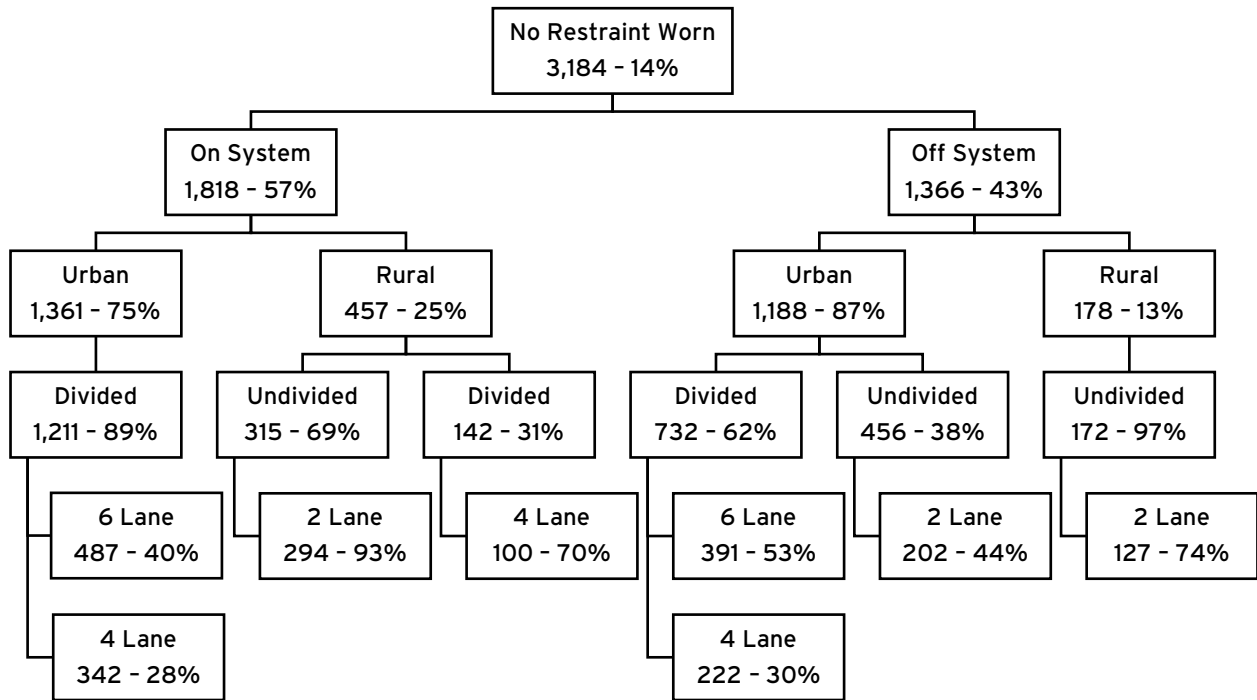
No Restraint Worn
3,184 – 14%

On System
1,818 – 57%

Off System
1,366 – 43%

Urban
1,361 – 75%

Rural
457 – 25%

Urban
1,188 – 87%

Rural
178 – 13%

Divided
1,211 – 89%

Undivided
315 – 69%

Divided
142 – 31%

Divided
732 – 62%

Undivided
456 – 38%

Undivided
172 – 97%

6 Lane
487 – 40%

2 Lane
294 – 93%

4 Lane
100 – 70%

6 Lane
391 – 53%

2 Lane
202 – 44%

2 Lane
127 – 74%

4 Lane
342 – 28%

4 Lane
222 – 30%